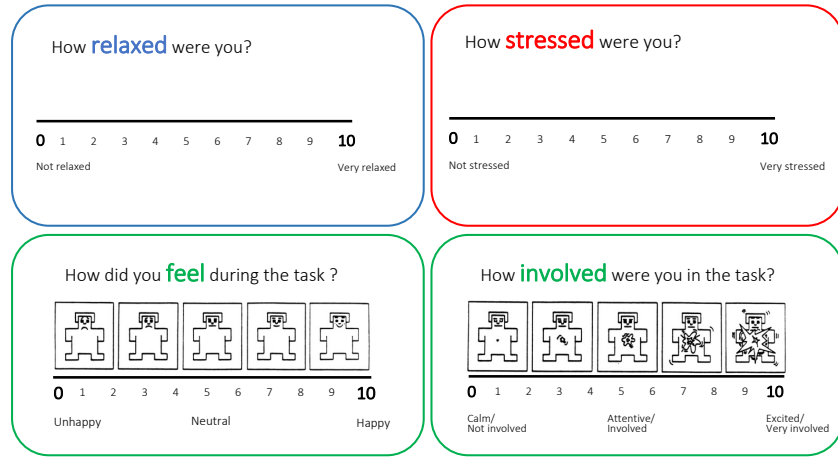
How relaxed were you?

0 1 2 3 4 5 6 7 8 9 10

Not relaxed

Very relaxed

How stressed were you?

0 1 2 3 4 5 6 7 8 9 10

Not stressed

Very stressed

How did you feel during the task ?

0 1 2 3 4 5 6 7 8 9 10

Unhappy

Neutral

Happy

How involved were you in the task?

0 1 2 3 4 5 6 7 8 9 10

Calm/
Not involved

Attentive/
Involved

Excited/
Very involved